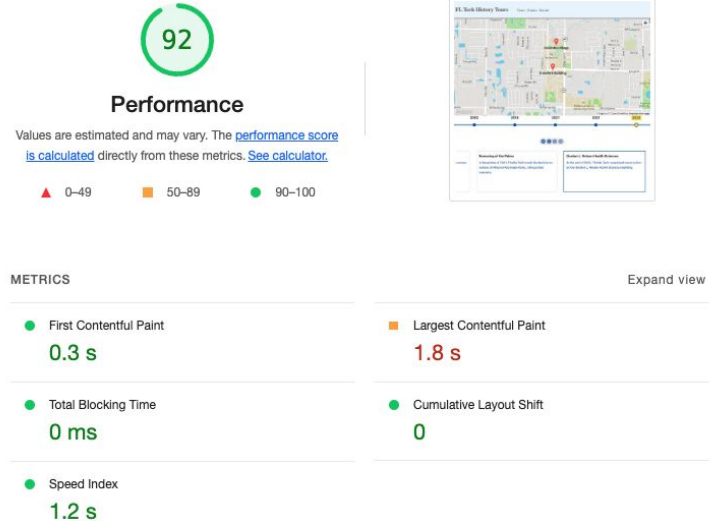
92

Performance

Values are estimated and may vary. The performance score is calculated directly from these metrics. See calculator.

0–49
50–89
90–100

FL Tech History Tours

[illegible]

METRICS

Expand view

First Contentful Paint
0.3 s

Largest Contentful Paint
1.8 s

Total Blocking Time
0 ms

Cumulative Layout Shift
0

Speed Index
1.2 s